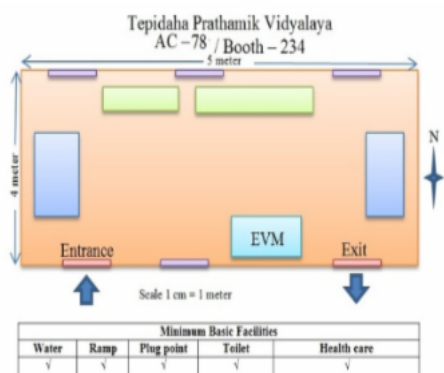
Tepidaha Prathamik Vidyalaya
AC – 78 / Booth – 234

5 meter

4 meter

N

EVM

Entrance

Exit

Scale 1 cm = 1 meter

| Minimum Basic Facilities | | | | |
|---|---|---|---|---|
| Water | Ramp | Plug point | Toilet | Health care |
| √ | √ | √ | √ | √ |